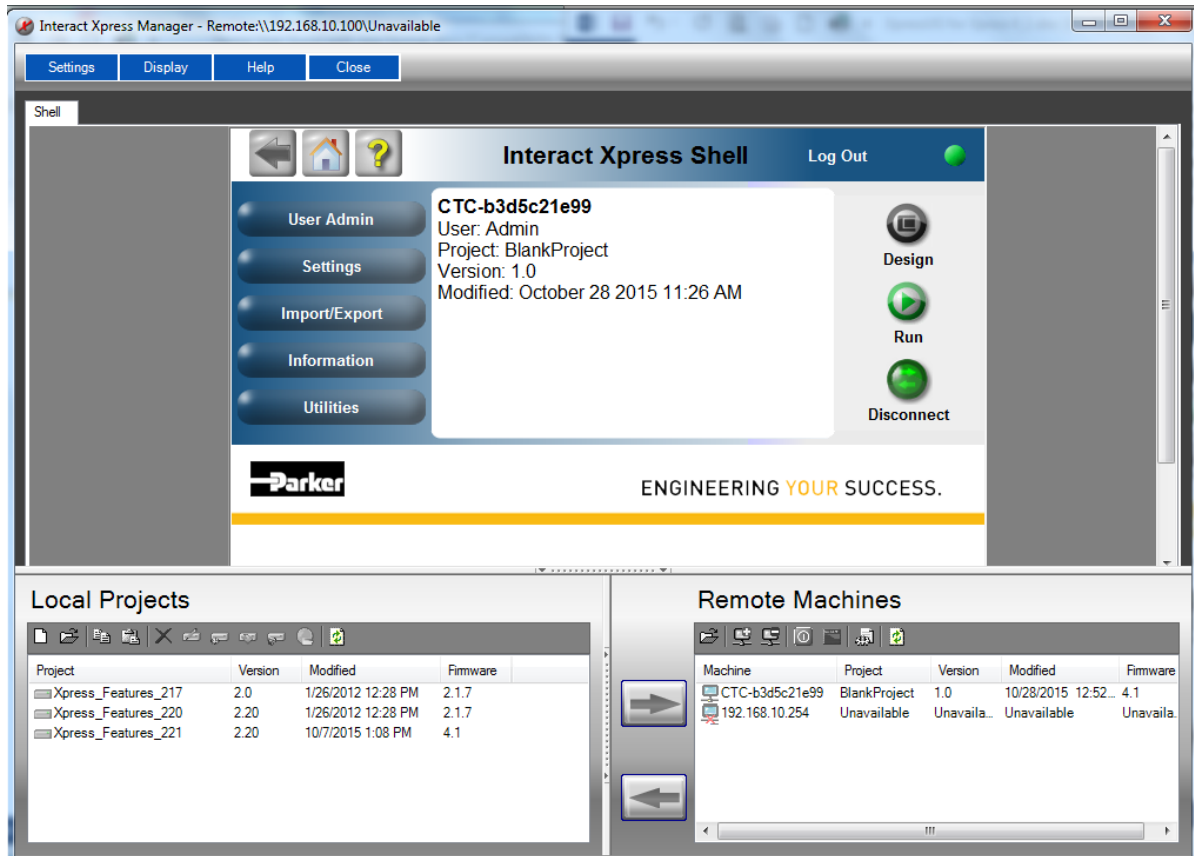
Interact Xpress Manager - Remote:\\192.168.10.100\Unavailable

Settings Display Help Close

Shell

Interact Xpress Shell

Log Out

User Admin

Settings

Import/Export

Information

Utilities

CTC-b3d5c21e99
User: Admin
Project: BlankProject
Version: 1.0
Modified: October 28 2015 11:26 AM

Design

Run

Disconnect

Parker

ENGINEERING YOUR SUCCESS.

Local Projects

| Project | Version | Modified | Firmware |
|---|---|---|---|
| Xpress_Features_217 | 2.0 | 1/26/2012 12:28 PM | 2.1.7 |
| Xpress_Features_220 | 2.20 | 1/26/2012 12:28 PM | 2.1.7 |
| Xpress_Features_221 | 2.20 | 10/7/2015 1:08 PM | 4.1 |

Remote Machines

| Machine | Project | Version | Modified | Firmware |
|---|---|---|---|---|
| CTC-b3d5c21e99 | BlankProject | 1.0 | 10/28/2015 12:52... | 4.1 |
| 192.168.10.254 | Unavailable | Unavaila... | Unavailable | Unavaila... |

III